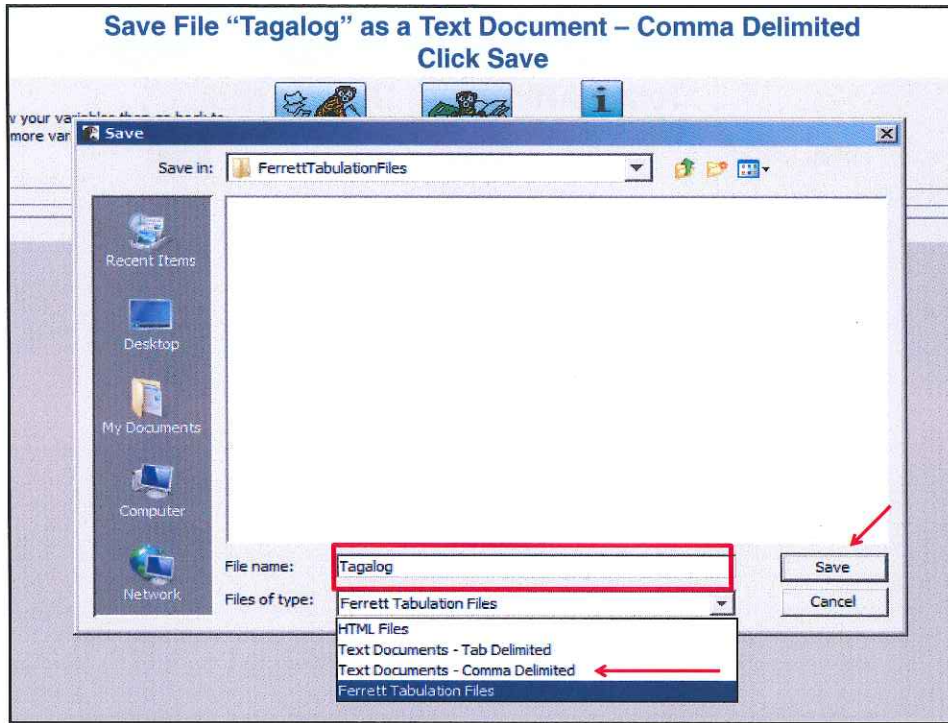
Save File "Tagalog" as a Text Document – Comma Delimited
Click Save

v your va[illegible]
more var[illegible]

Save

Save in: FerrettTabulationFiles

Recent Items

Desktop

My Documents

Computer

Network

File name: Tagalog

Files of type: Ferrett Tabulation Files

HTML Files
Text Documents - Tab Delimited
Text Documents - Comma Delimited
Ferrett Tabulation Files

Save

Cancel